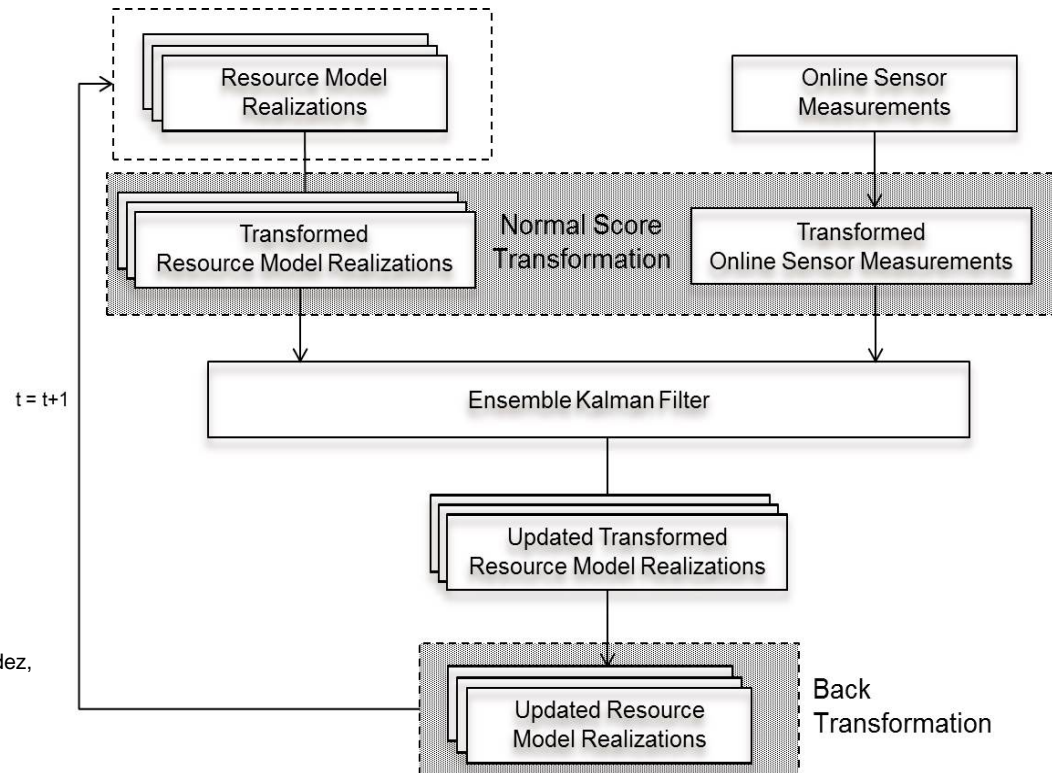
Resource Model Realizations

Online Sensor Measurements

Transformed Resource Model Realizations

Normal Score Transformation

Transformed Online Sensor Measurements

t = t+1

Ensemble Kalman Filter

Updated Transformed Resource Model Realizations

dez,

Updated Resource Model Realizations

Back Transformation